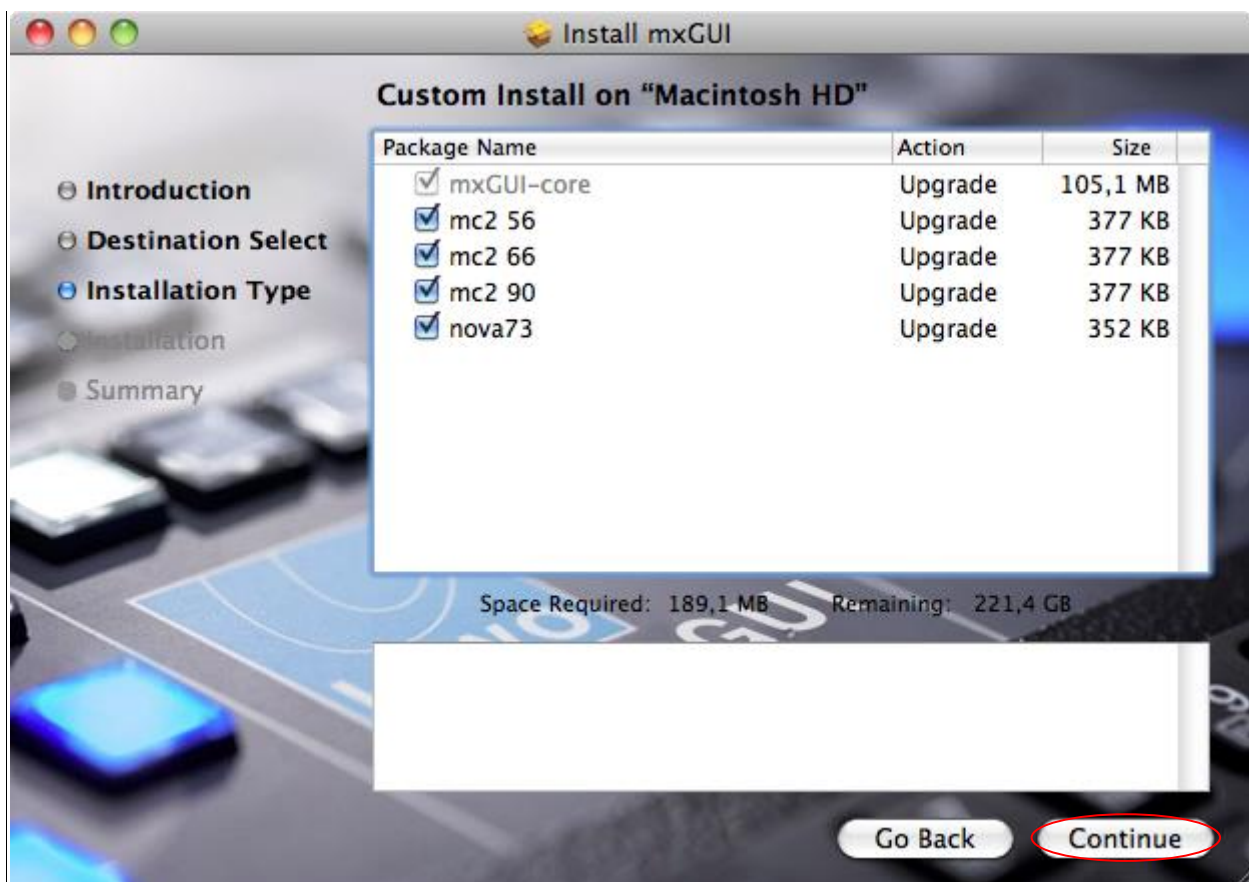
Install mxGUI

Custom Install on "Macintosh HD"

Introduction
Destination Select
Installation Type
Installation
Summary

| Package Name | Action | Size |
|---|---|---|
| mxGUI-core | Upgrade | 105,1 MB |
| mc2 56 | Upgrade | 377 KB |
| mc2 66 | Upgrade | 377 KB |
| mc2 90 | Upgrade | 377 KB |
| nova73 | Upgrade | 352 KB |

Space Required: 189,1 MB Remaining: 221,4 GB

Go Back
Continue